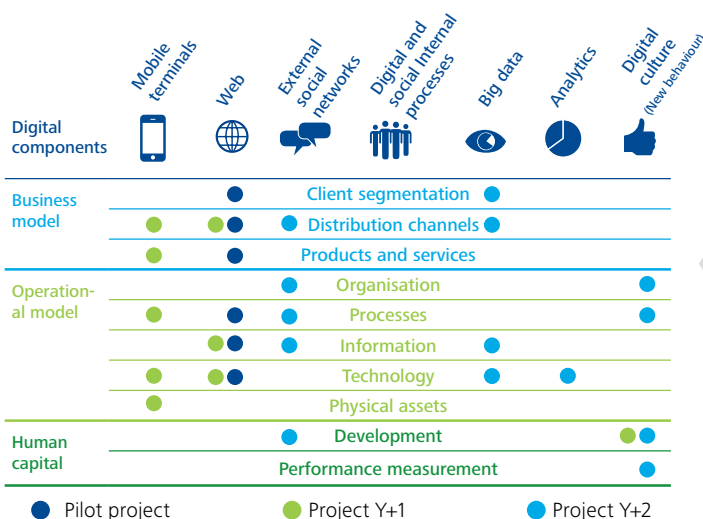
Mobile terminals | Web | External social networks | Digital and social Internal processes | Big data | Analytics | Digital culture (New behaviour)

Digital components

Business model
Client segmentation
Distribution channels
Products and services

Operational model
Organisation
Processes
Information
Technology
Physical assets

Human capital
Development
Performance measurement

Pilot project
Project Y+1
Project Y+2